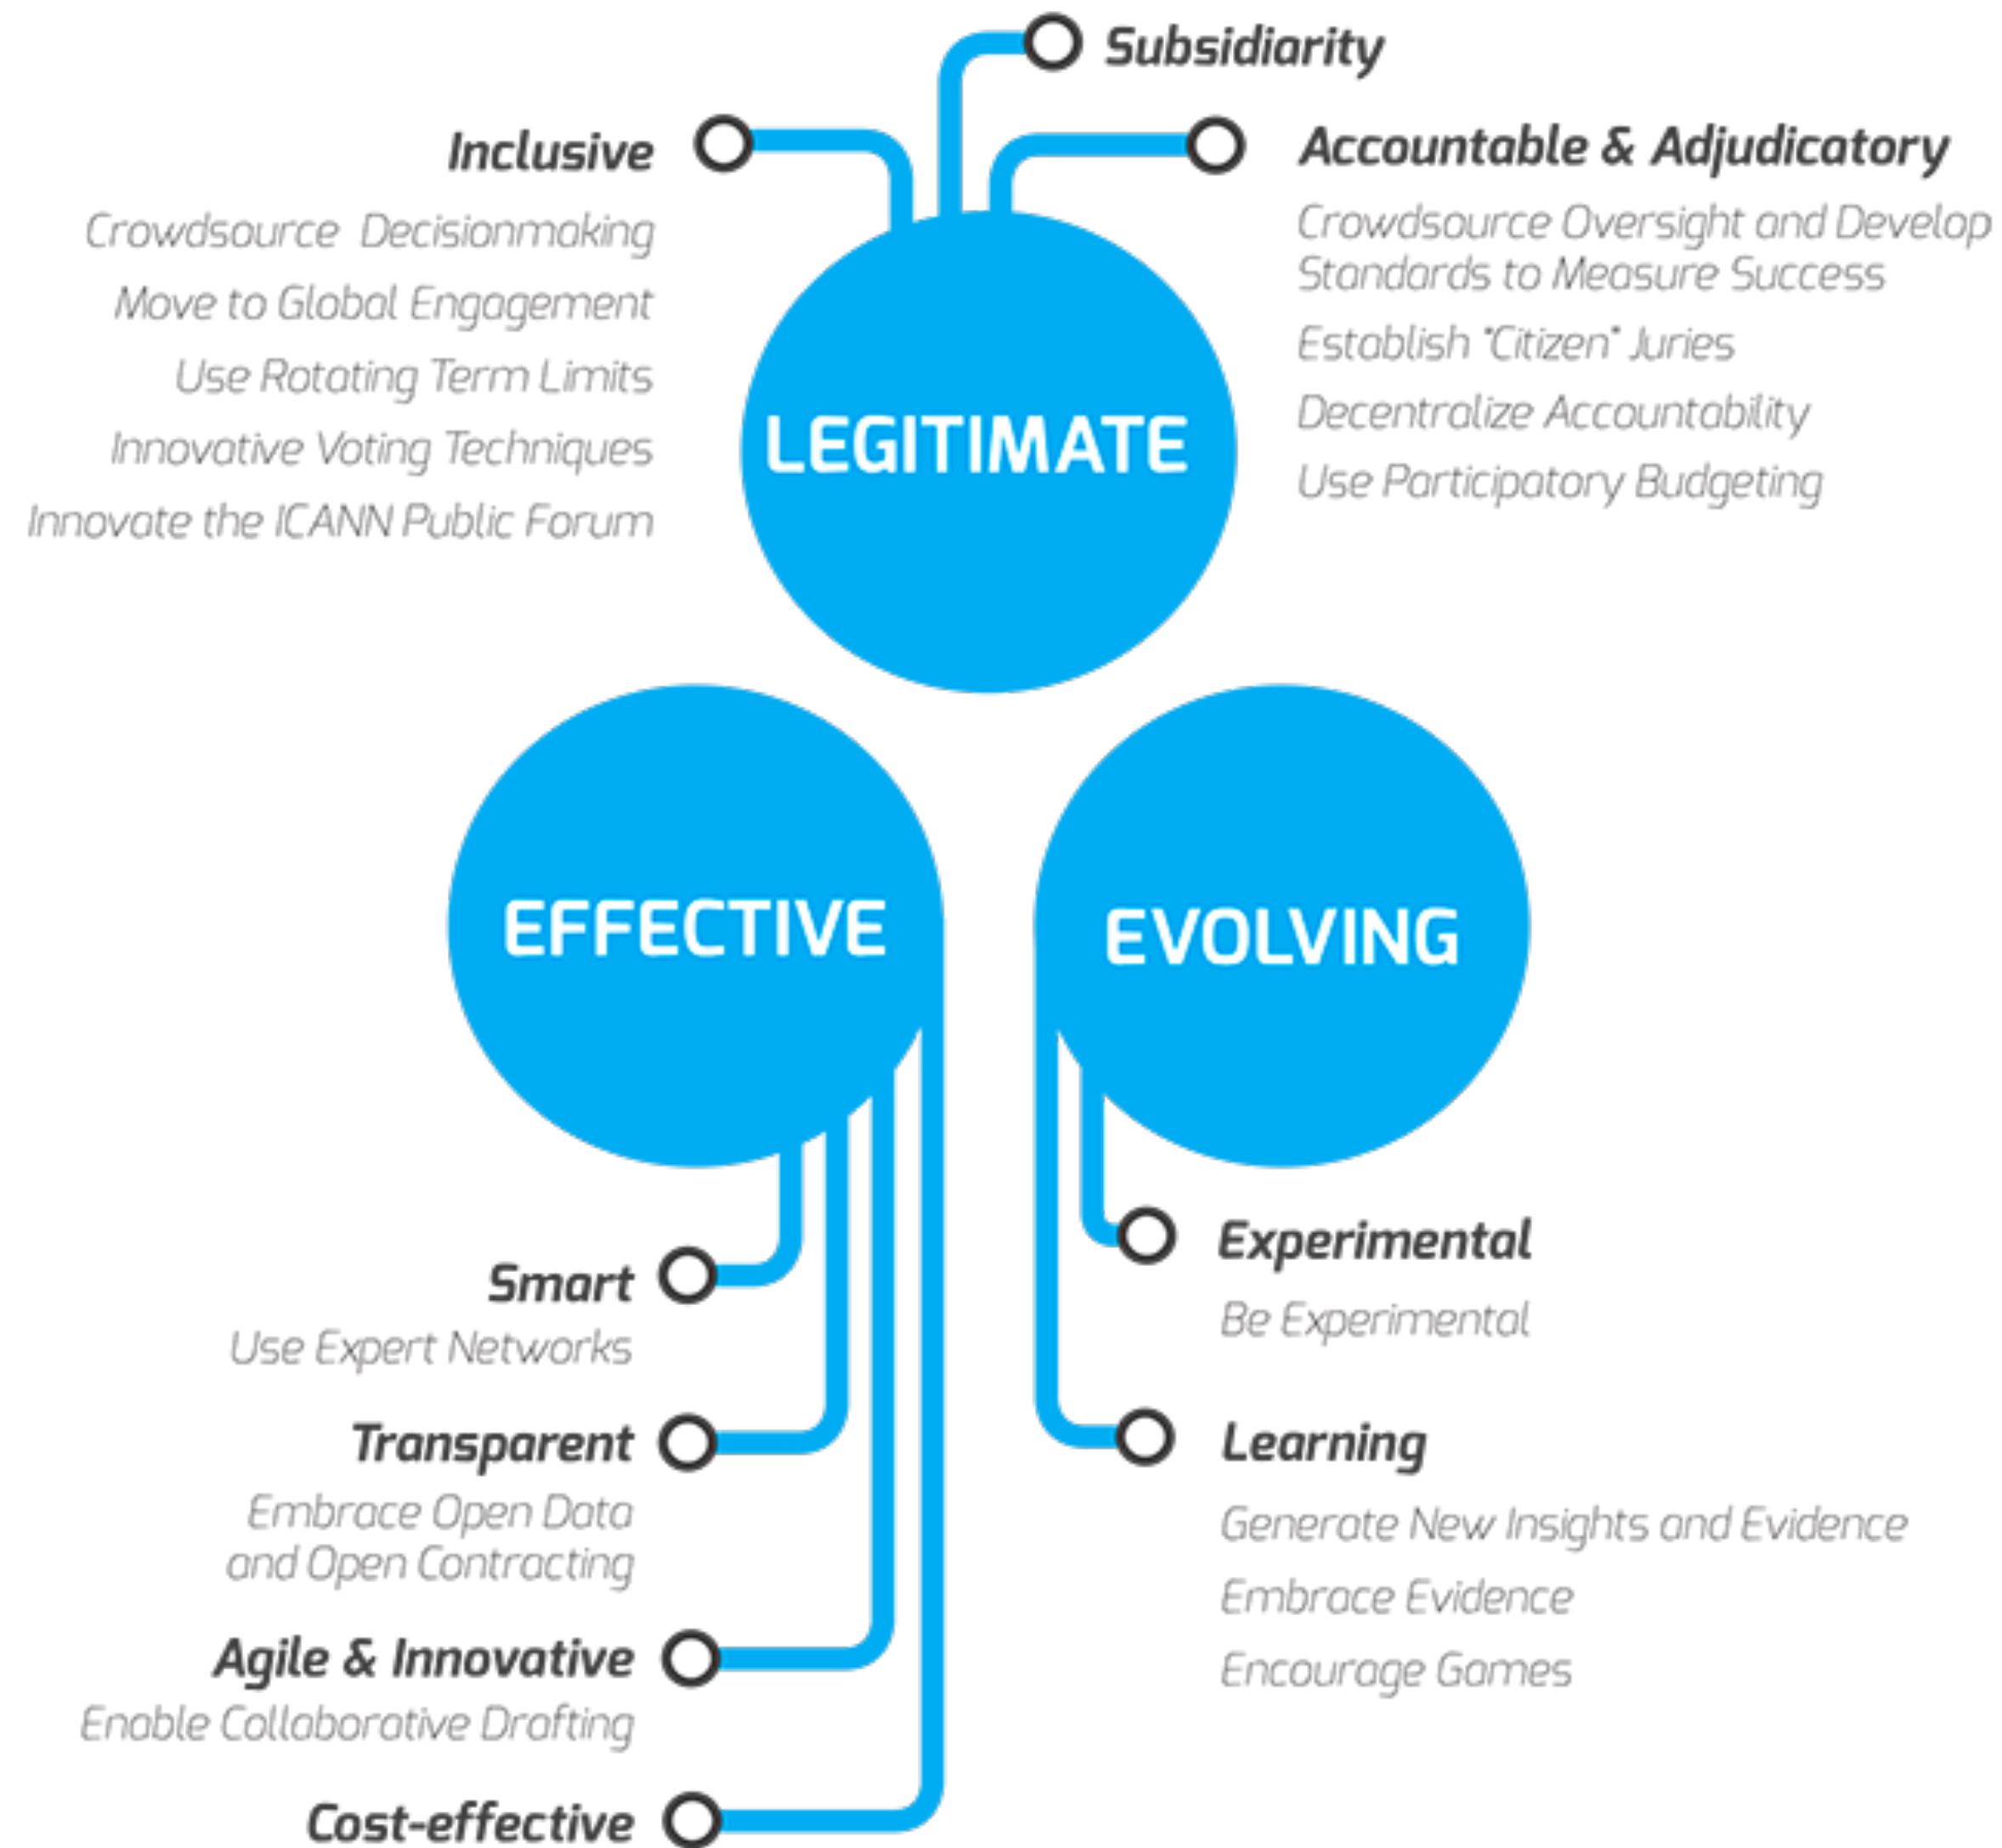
Subsidiarity

Inclusive

Crowdsource Decisionmaking

Move to Global Engagement

Use Rotating Term Limits

Innovative Voting Techniques

Innovate the ICANN Public Forum

Accountable & Adjudicatory

Crowdsource Oversight and Develop Standards to Measure Success

Establish "Citizen" Juries

Decentralize Accountability

Use Participatory Budgeting

LEGITIMATE

EFFECTIVE

EVOLVING

Smart

Use Expert Networks

Transparent

Embrace Open Data and Open Contracting

Agile & Innovative

Enable Collaborative Drafting

Cost-effective

Experimental

Be Experimental

Learning

Generate New Insights and Evidence

Embrace Evidence

Encourage Games